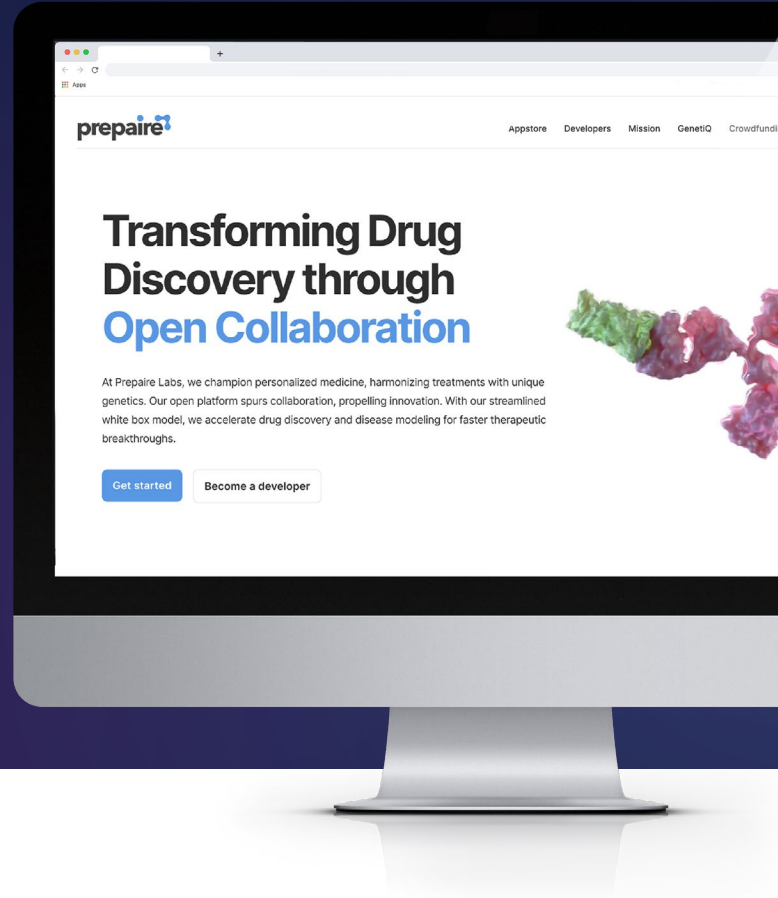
Apps

prepaire

Appstore Developers Mission GenetIQ Crowdfundi

Transforming Drug Discovery through Open Collaboration

At Prepaire Labs, we champion personalized medicine, harmonizing treatments with unique genetics. Our open platform spurs collaboration, propelling innovation. With our streamlined white box model, we accelerate drug discovery and disease modeling for faster therapeutic breakthroughs.

Get started

Become a developer